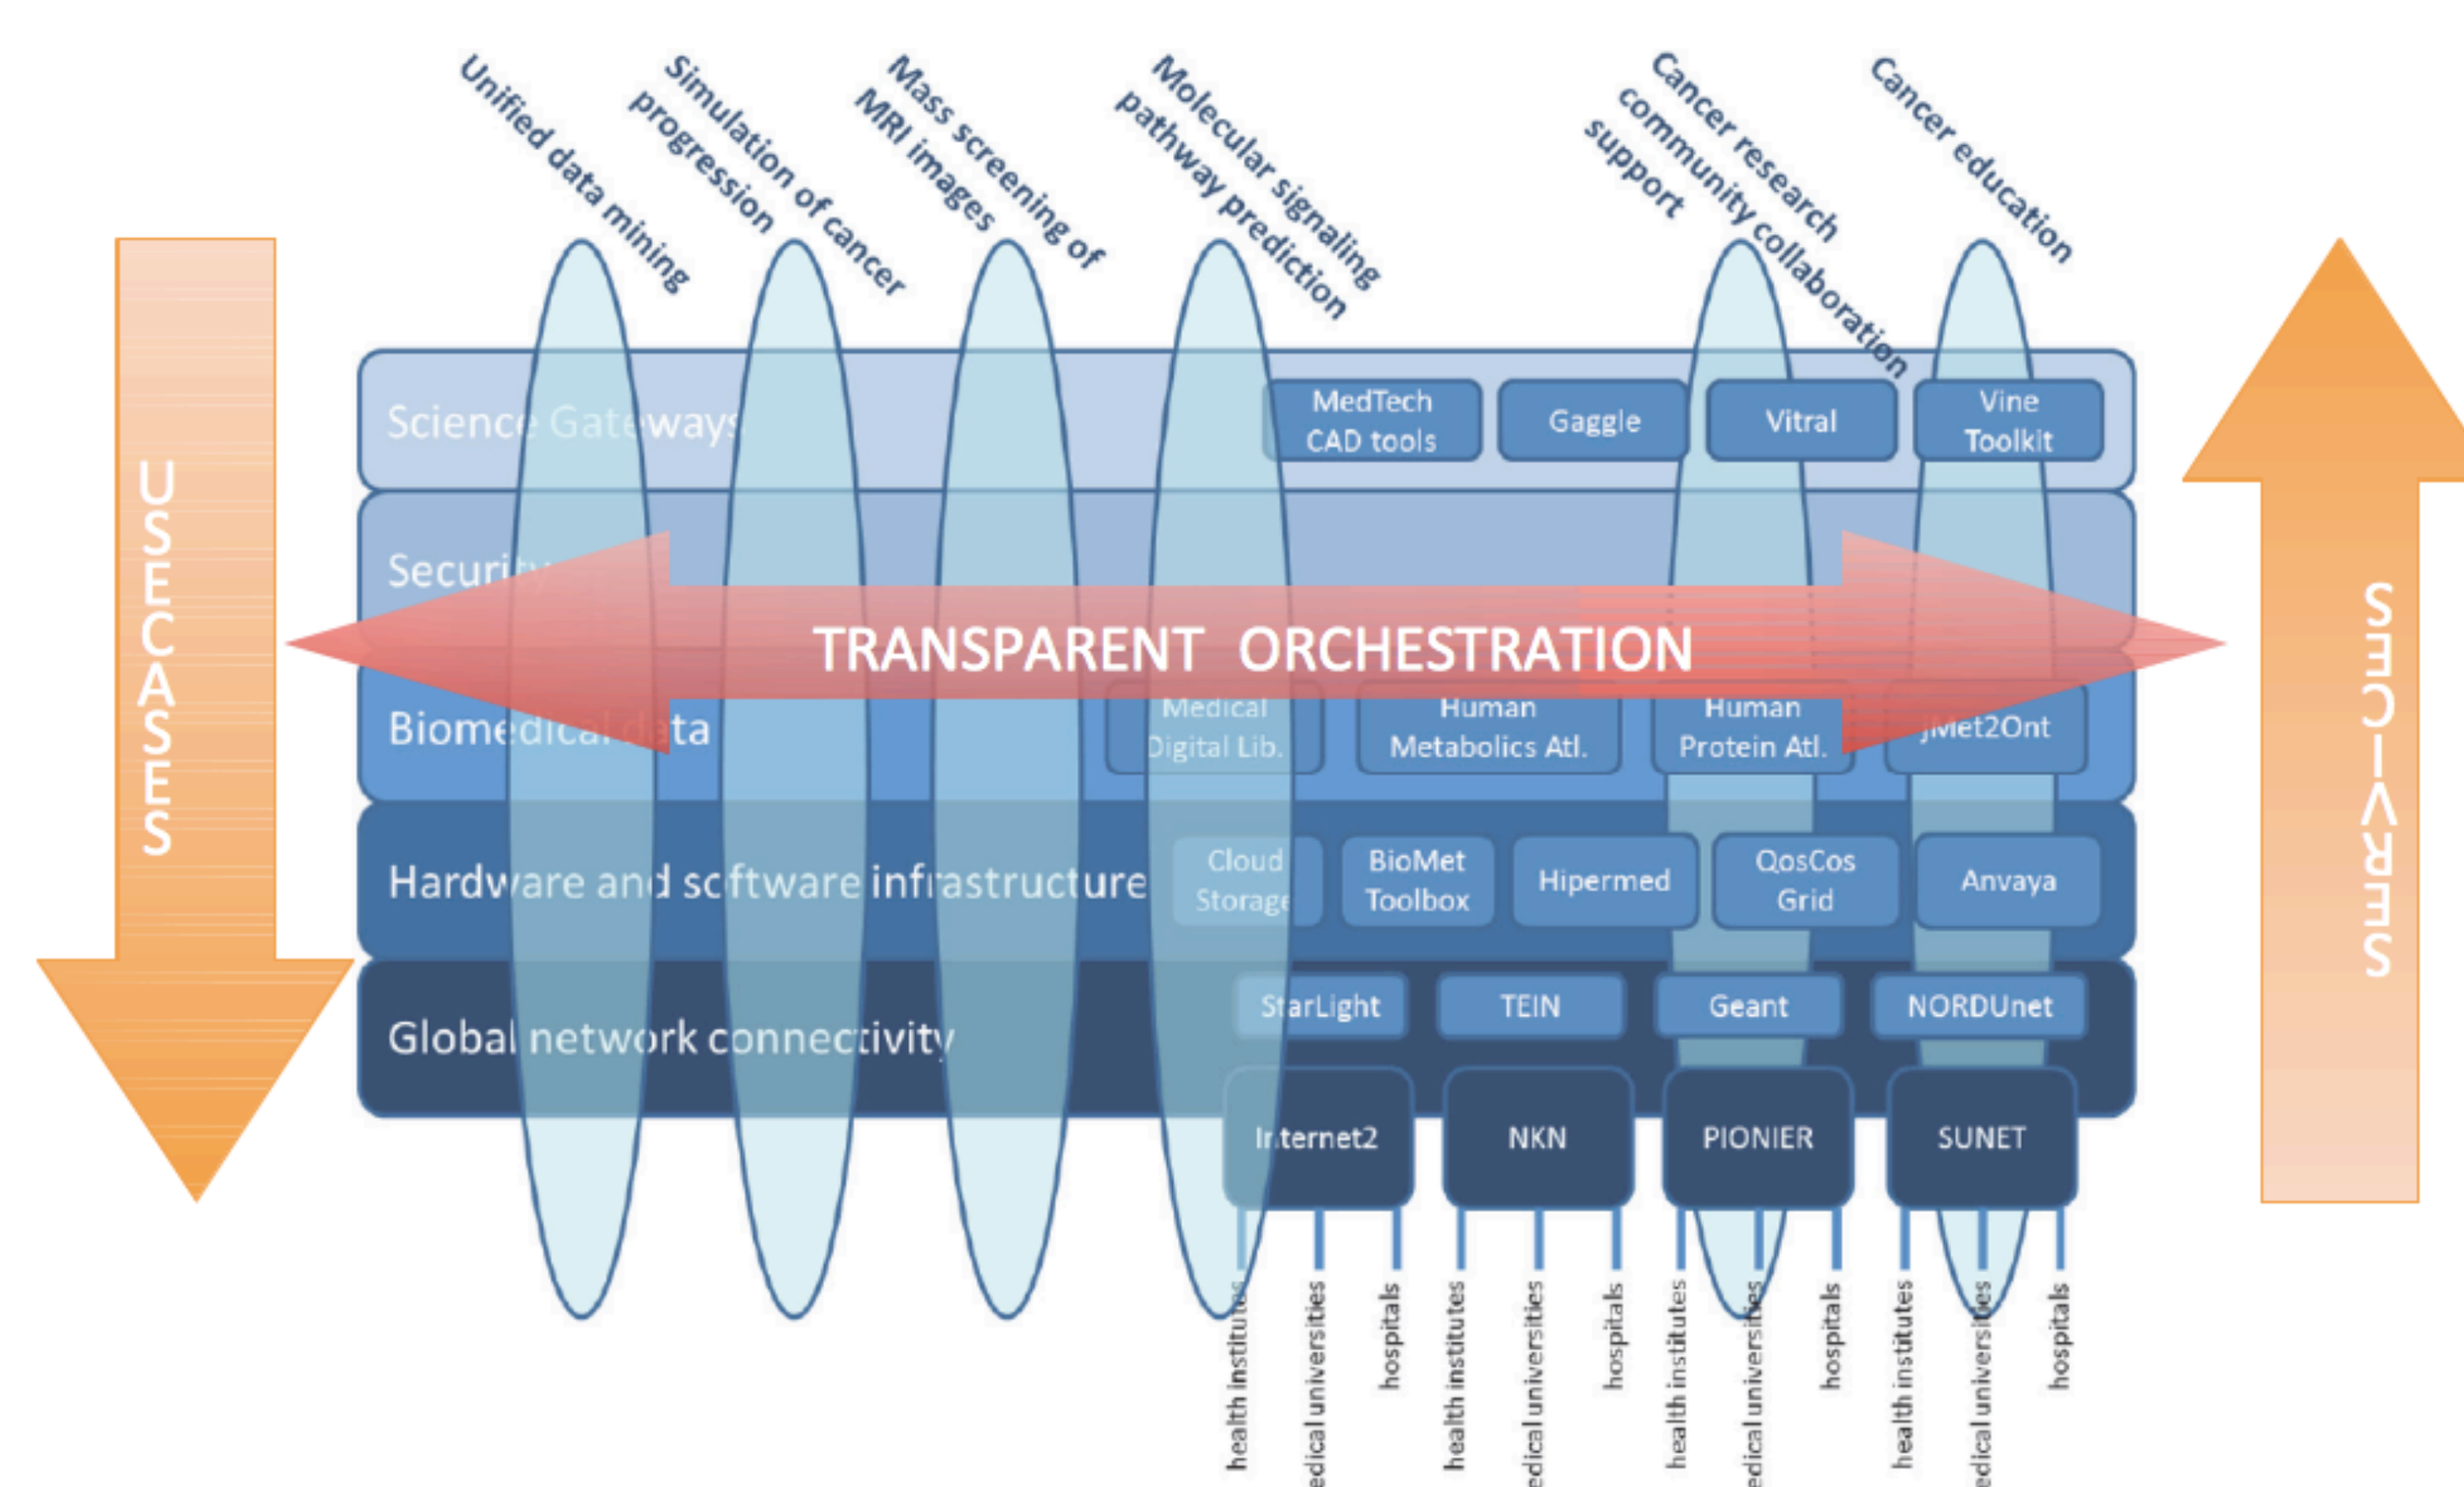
Unified data mining

Simulation of cancer progression

Mass screening of MRI images

Molecular signaling pathway prediction

Cancer research community collaboration support

Cancer education

USECASES

SERVICES

Science Gateways

MedTech CAD tools

Gaggle

Vitral

Vine Toolkit

Security

TRANSPARENT ORCHESTRATION

Biomedical data

Medical Digital Lib.

Human Metabolics Atl.

Human Protein Atl.

jMet2Ont

Hardware and software infrastructure

Cloud Storage

BioMet Toolbox

Hipermed

QosCos Grid

Anvaya

Global network connectivity

StarLight

TEIN

Geant

NORDUnet

Internet2

NKN

PIONIER

SUNET

health institutes

edical universities

hospitals

health institutes

edical universities

hospitals

health institutes

edical universities

hospitals

health institutes

edical universities

hospitals